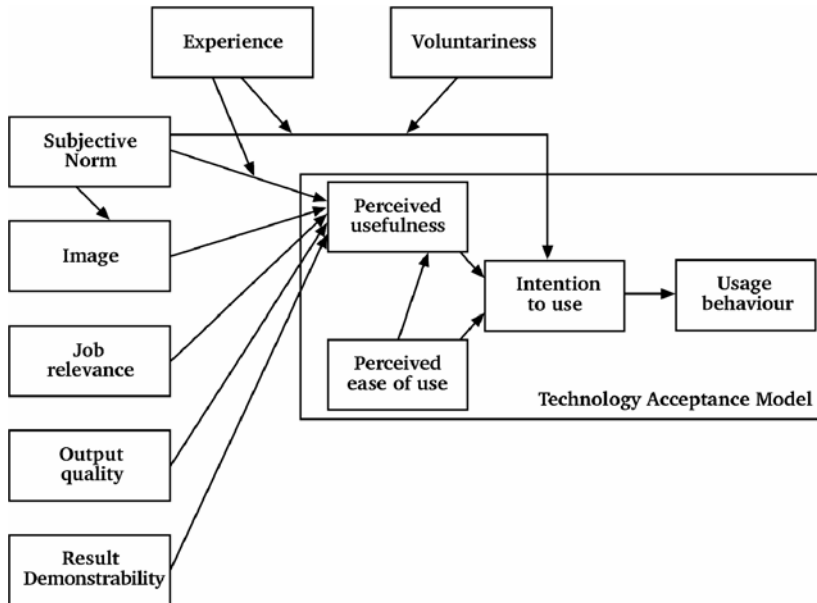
Experience

Voluntariness

Subjective Norm

Image

Job relevance

Output quality

Result Demonstrability

Perceived usefulness

Perceived ease of use

Intention to use

Usage behaviour

Technology Acceptance Model